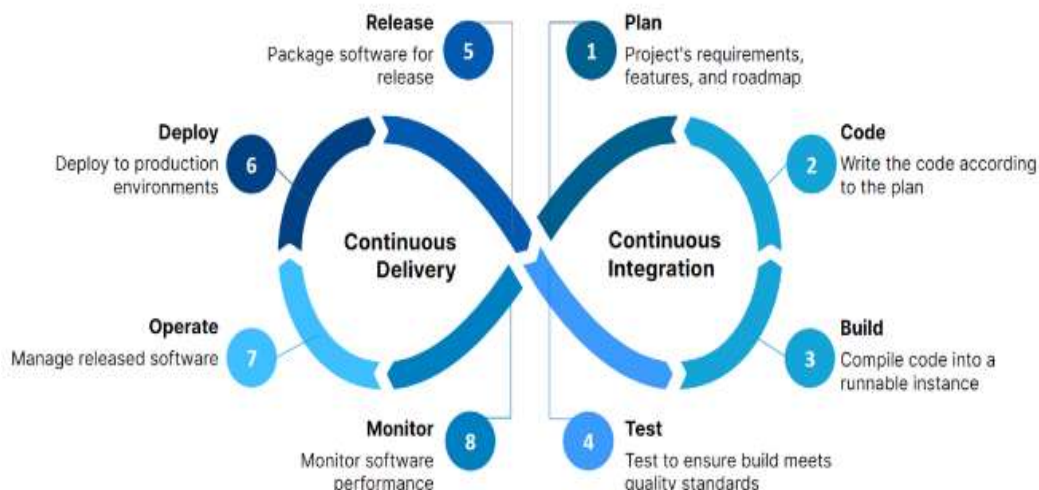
Release
5
Package software for release

1
Plan
Project's requirements, features, and roadmap

Deploy
6
Deploy to production environments

Code
2
Write the code according to the plan

Continuous Delivery

Continuous Integration

Operate
7
Manage released software

Build
3
Compile code into a runnable instance

Monitor
8
Monitor software performance

4
Test
Test to ensure build meets quality standards